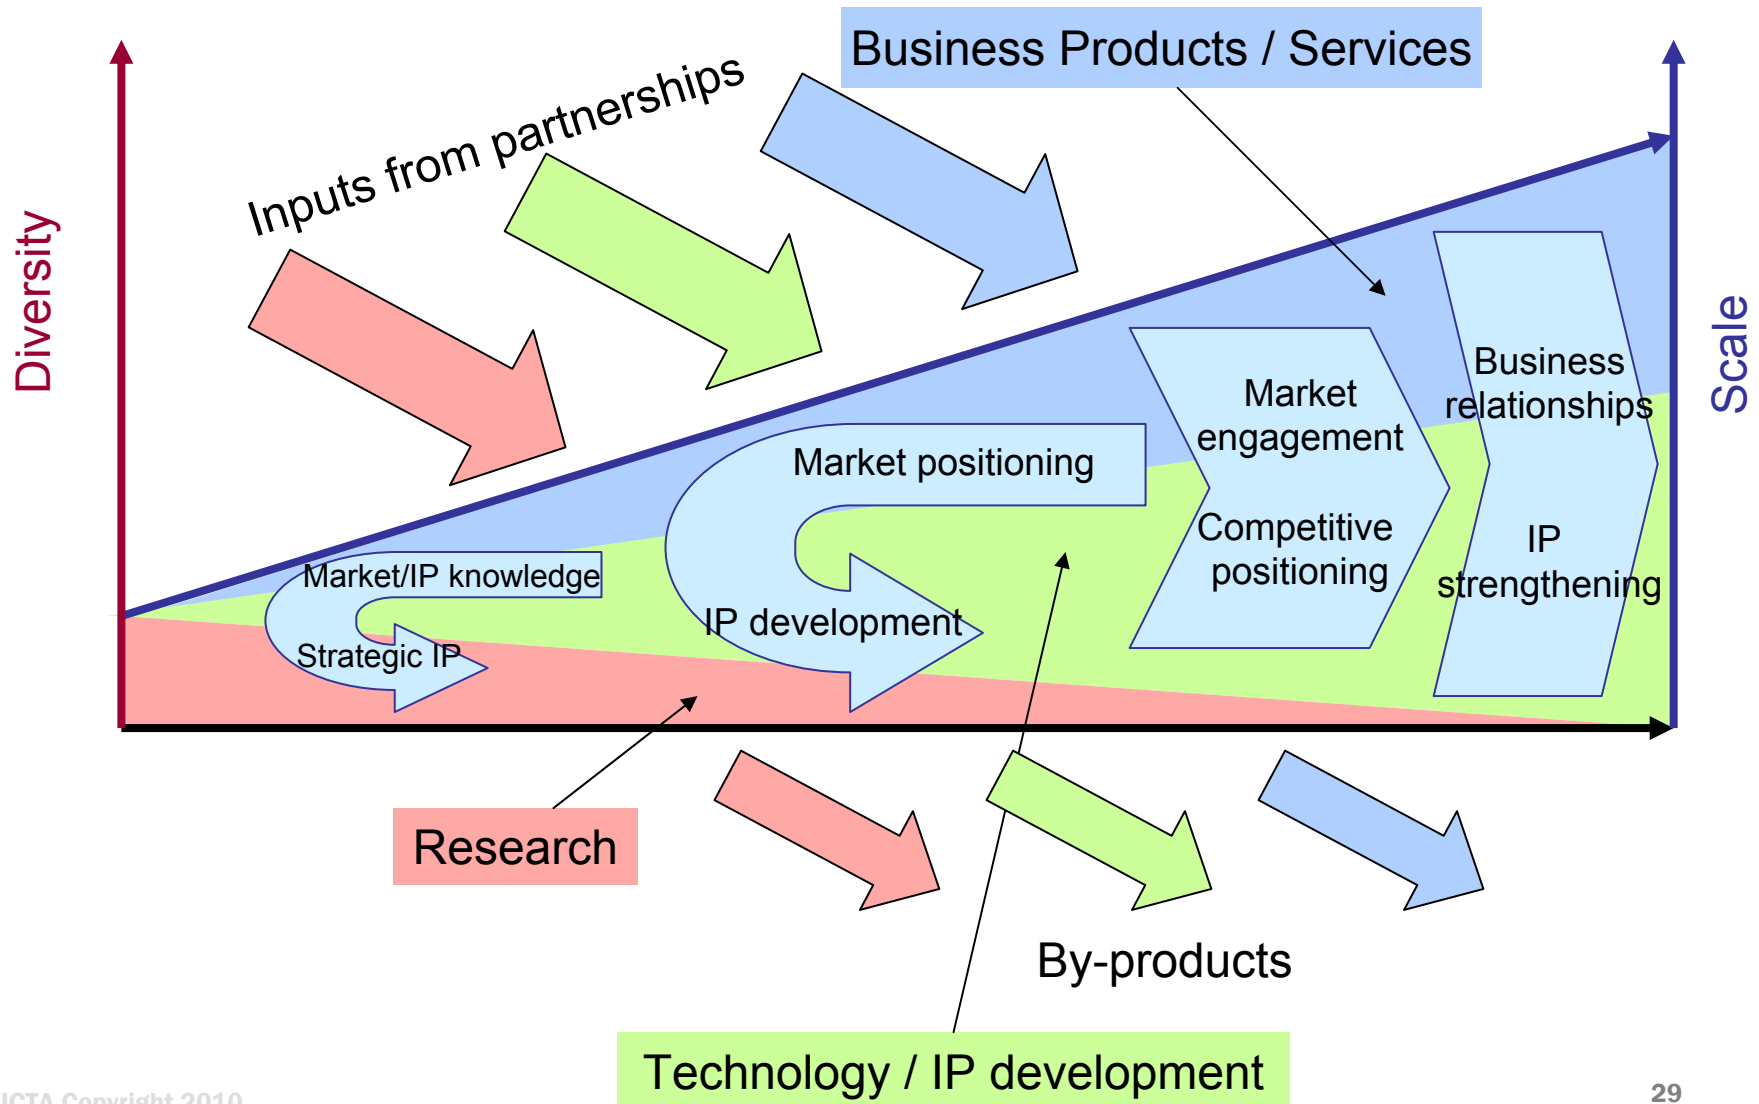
Business Products / Services

Inputs from partnerships

Diversity

Scale

Business relationships

IP strengthening

Market engagement

Competitive positioning

Market positioning

IP development

Market/IP knowledge

Strategic IP

Research

By-products

Technology / IP development

ICTA Copyright 2010

29